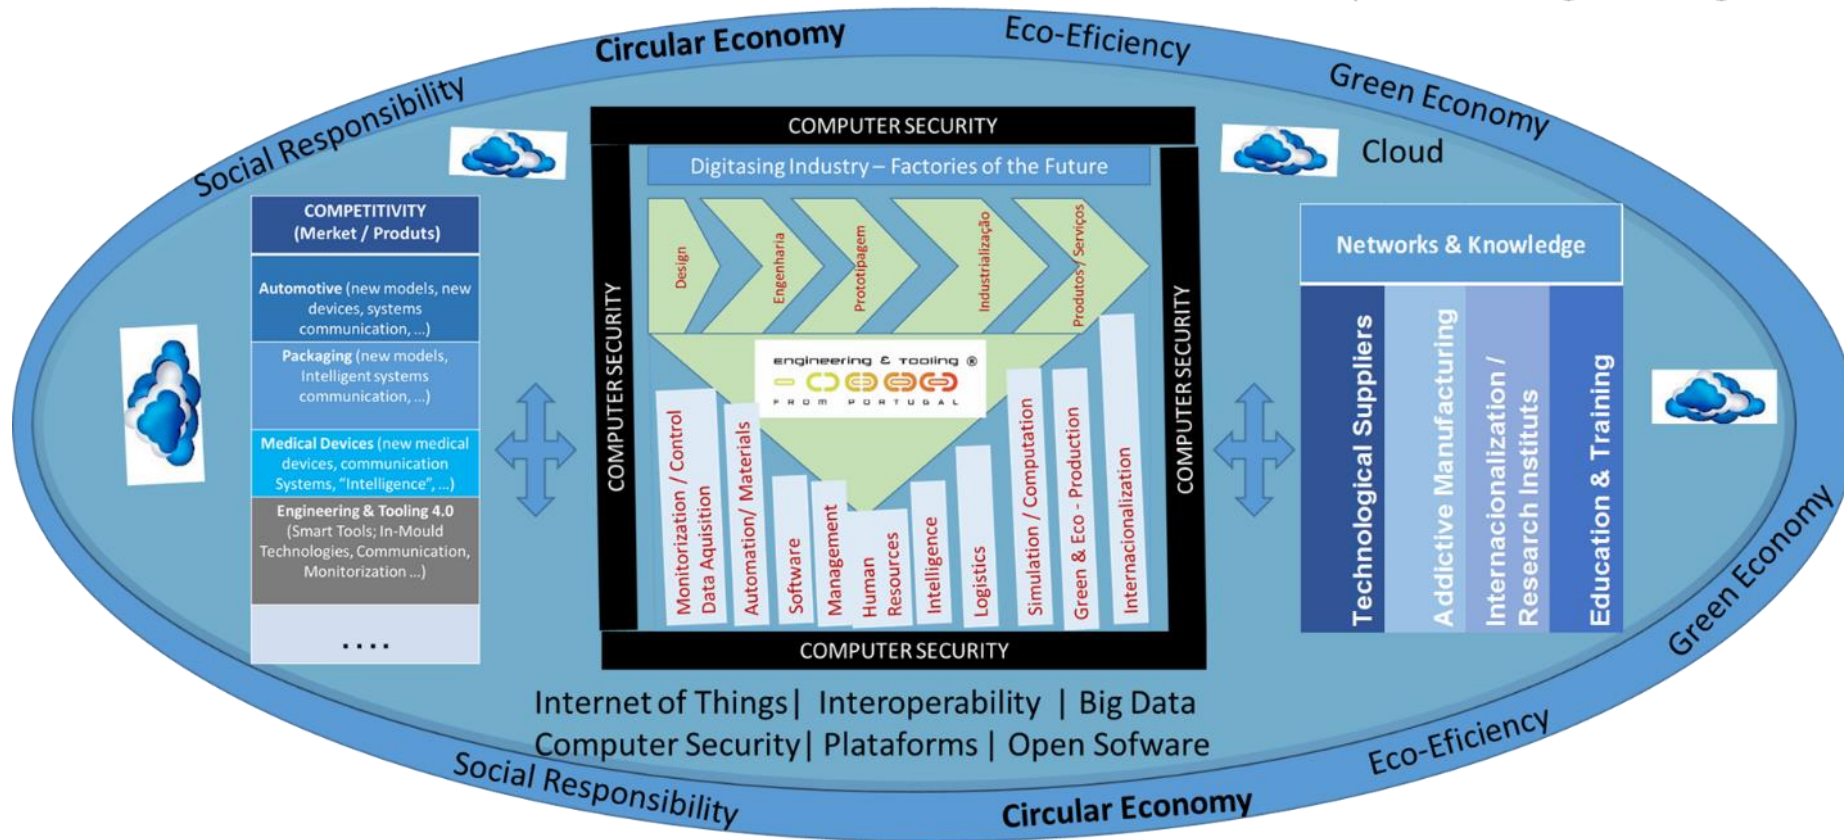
Social Responsibility
Circular Economy
Eco-Eficiency
Green Economy

Cloud

COMPETITIVITY
(Merket / Produts)

Automotive (new models, new devices, systems communication, ...)

Packaging (new models, Intelligent systems communication, ...)

Medical Devices (new medical devices, communication Systems, "Intelligence", ...)

Engineering & Tooling 4.0
(Smart Tools; In-Mould Technologies, Communication, Monitorization ...)

....

COMPUTER SECURITY

Digitasing Industry – Factories of the Future

Design
Engenharia
Prototipagem
Industrialização
Produtos / Serviços

engineering & tooling ®
FROM PORTUGAL

Monitorization / Control
Data Aquisition
Automation/ Materials
Software
Management
Human Resources
Intelligence
Logistics
Simulation / Computation
Green & Eco - Production
Internacionalization

COMPUTER SECURITY
COMPUTER SECURITY
COMPUTER SECURITY

Networks & Knowledge

Technological Suppliers
Addictive Manufacturing
Internacionalization / Research Institus
Education & Training

Internet of Things| Interoperability | Big Data
Computer Security| Plataforms | Open Sofware

Social Responsibility
Circular Economy
Eco-Eficiency
Green Economy